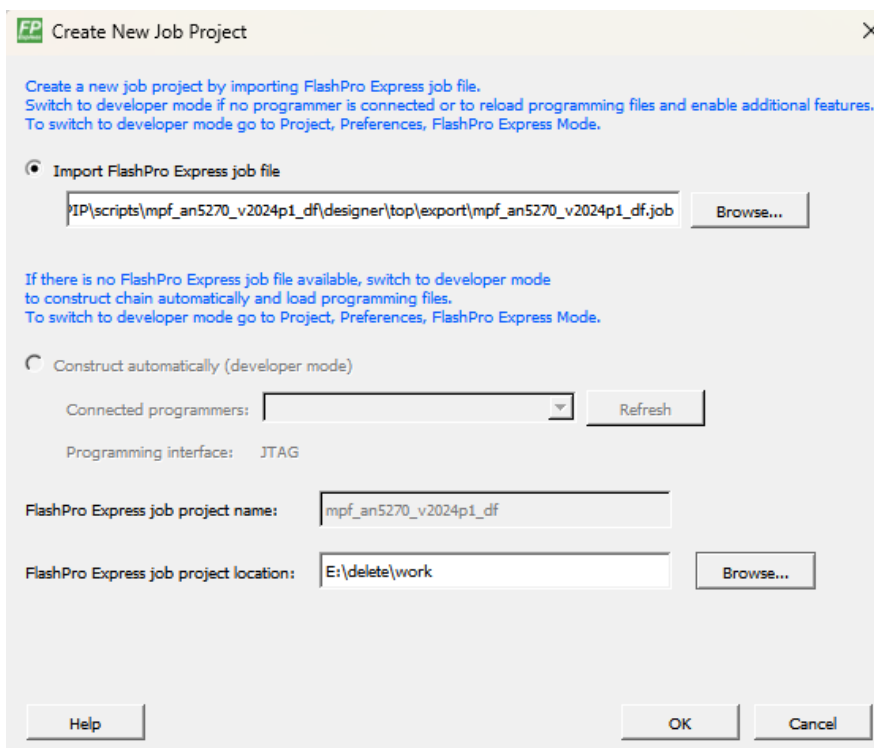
FP Create New Job Project

Create a new job project by importing FlashPro Express job file.
Switch to developer mode if no programmer is connected or to reload programming files and enable additional features.
To switch to developer mode go to Project, Preferences, FlashPro Express Mode.

Import FlashPro Express job file

PIP\scripts\mpf_an5270_v2024p1_df\designer\top\export\mpf_an5270_v2024p1_df.job

Browse...

If there is no FlashPro Express job file available, switch to developer mode
to construct chain automatically and load programming files.
To switch to developer mode go to Project, Preferences, FlashPro Express Mode.

Construct automatically (developer mode)

Connected programmers:

Refresh

Programming interface: JTAG

FlashPro Express job project name: mpf_an5270_v2024p1_df

FlashPro Express job project location: E:\delete\work

Browse...

Help

OK

Cancel